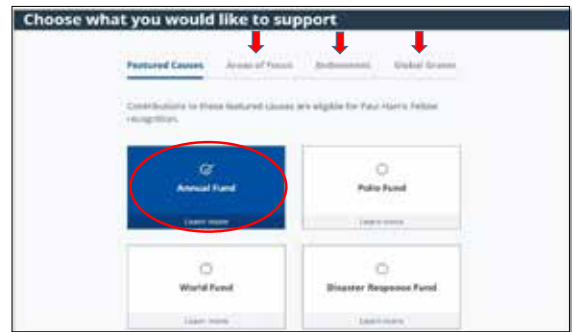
Choose what you would like to support

Featured Causes | Areas of Focus | Endowment | Global Grants

Contributions to these featured causes are eligible for Paul Harris Fellow recognition.

Annual Fund
Learn more

Polio Fund
Learn more

World Fund
Learn more

Disaster Response Fund
Learn more